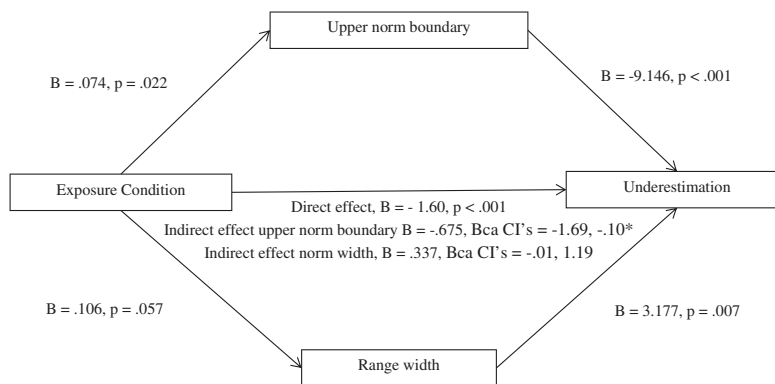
Upper norm boundary

B = .074, p = .022

B = -9.146, p < .001

Exposure Condition

Underestimation

Direct effect, B = - 1.60, p < .001

Indirect effect upper norm boundary B = -.675, Bca CI's = -1.69, -.10*

Indirect effect norm width, B = .337, Bca CI's = -.01, 1.19

B = .106, p = .057

B = 3.177, p = .007

Range width